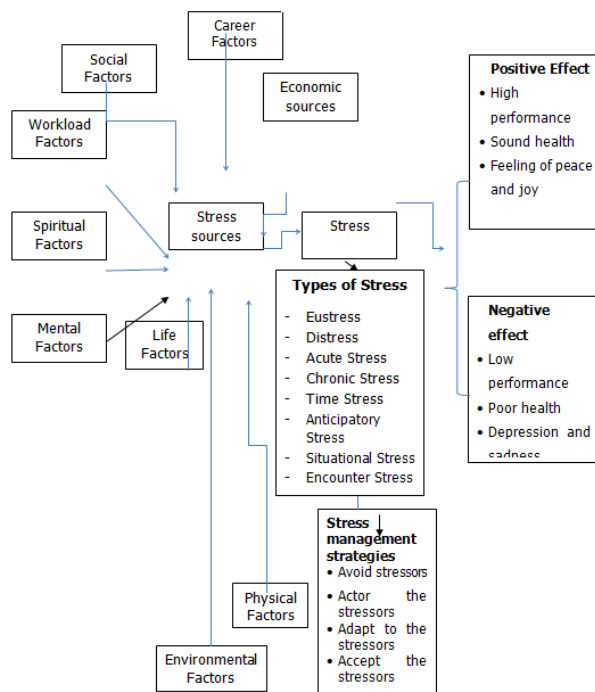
Career Factors

Social Factors

Economic sources

Workload Factors

Positive Effect
- High performance
- Sound health
- Feeling of peace and joy

Spiritual Factors

Stress sources

Stress

Types of Stress
- Eustress
- Distress
- Acute Stress
- Chronic Stress
- Time Stress
- Anticipatory Stress
- Situational Stress
- Encounter Stress

Negative effect
- Low performance
- Poor health
- Depression and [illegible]

Mental Factors

Life Factors

Stress management strategies
- Avoid stressors
- Actor the stressors
- Adapt to the stressors
- Accept the stressors

Physical Factors

Environmental Factors